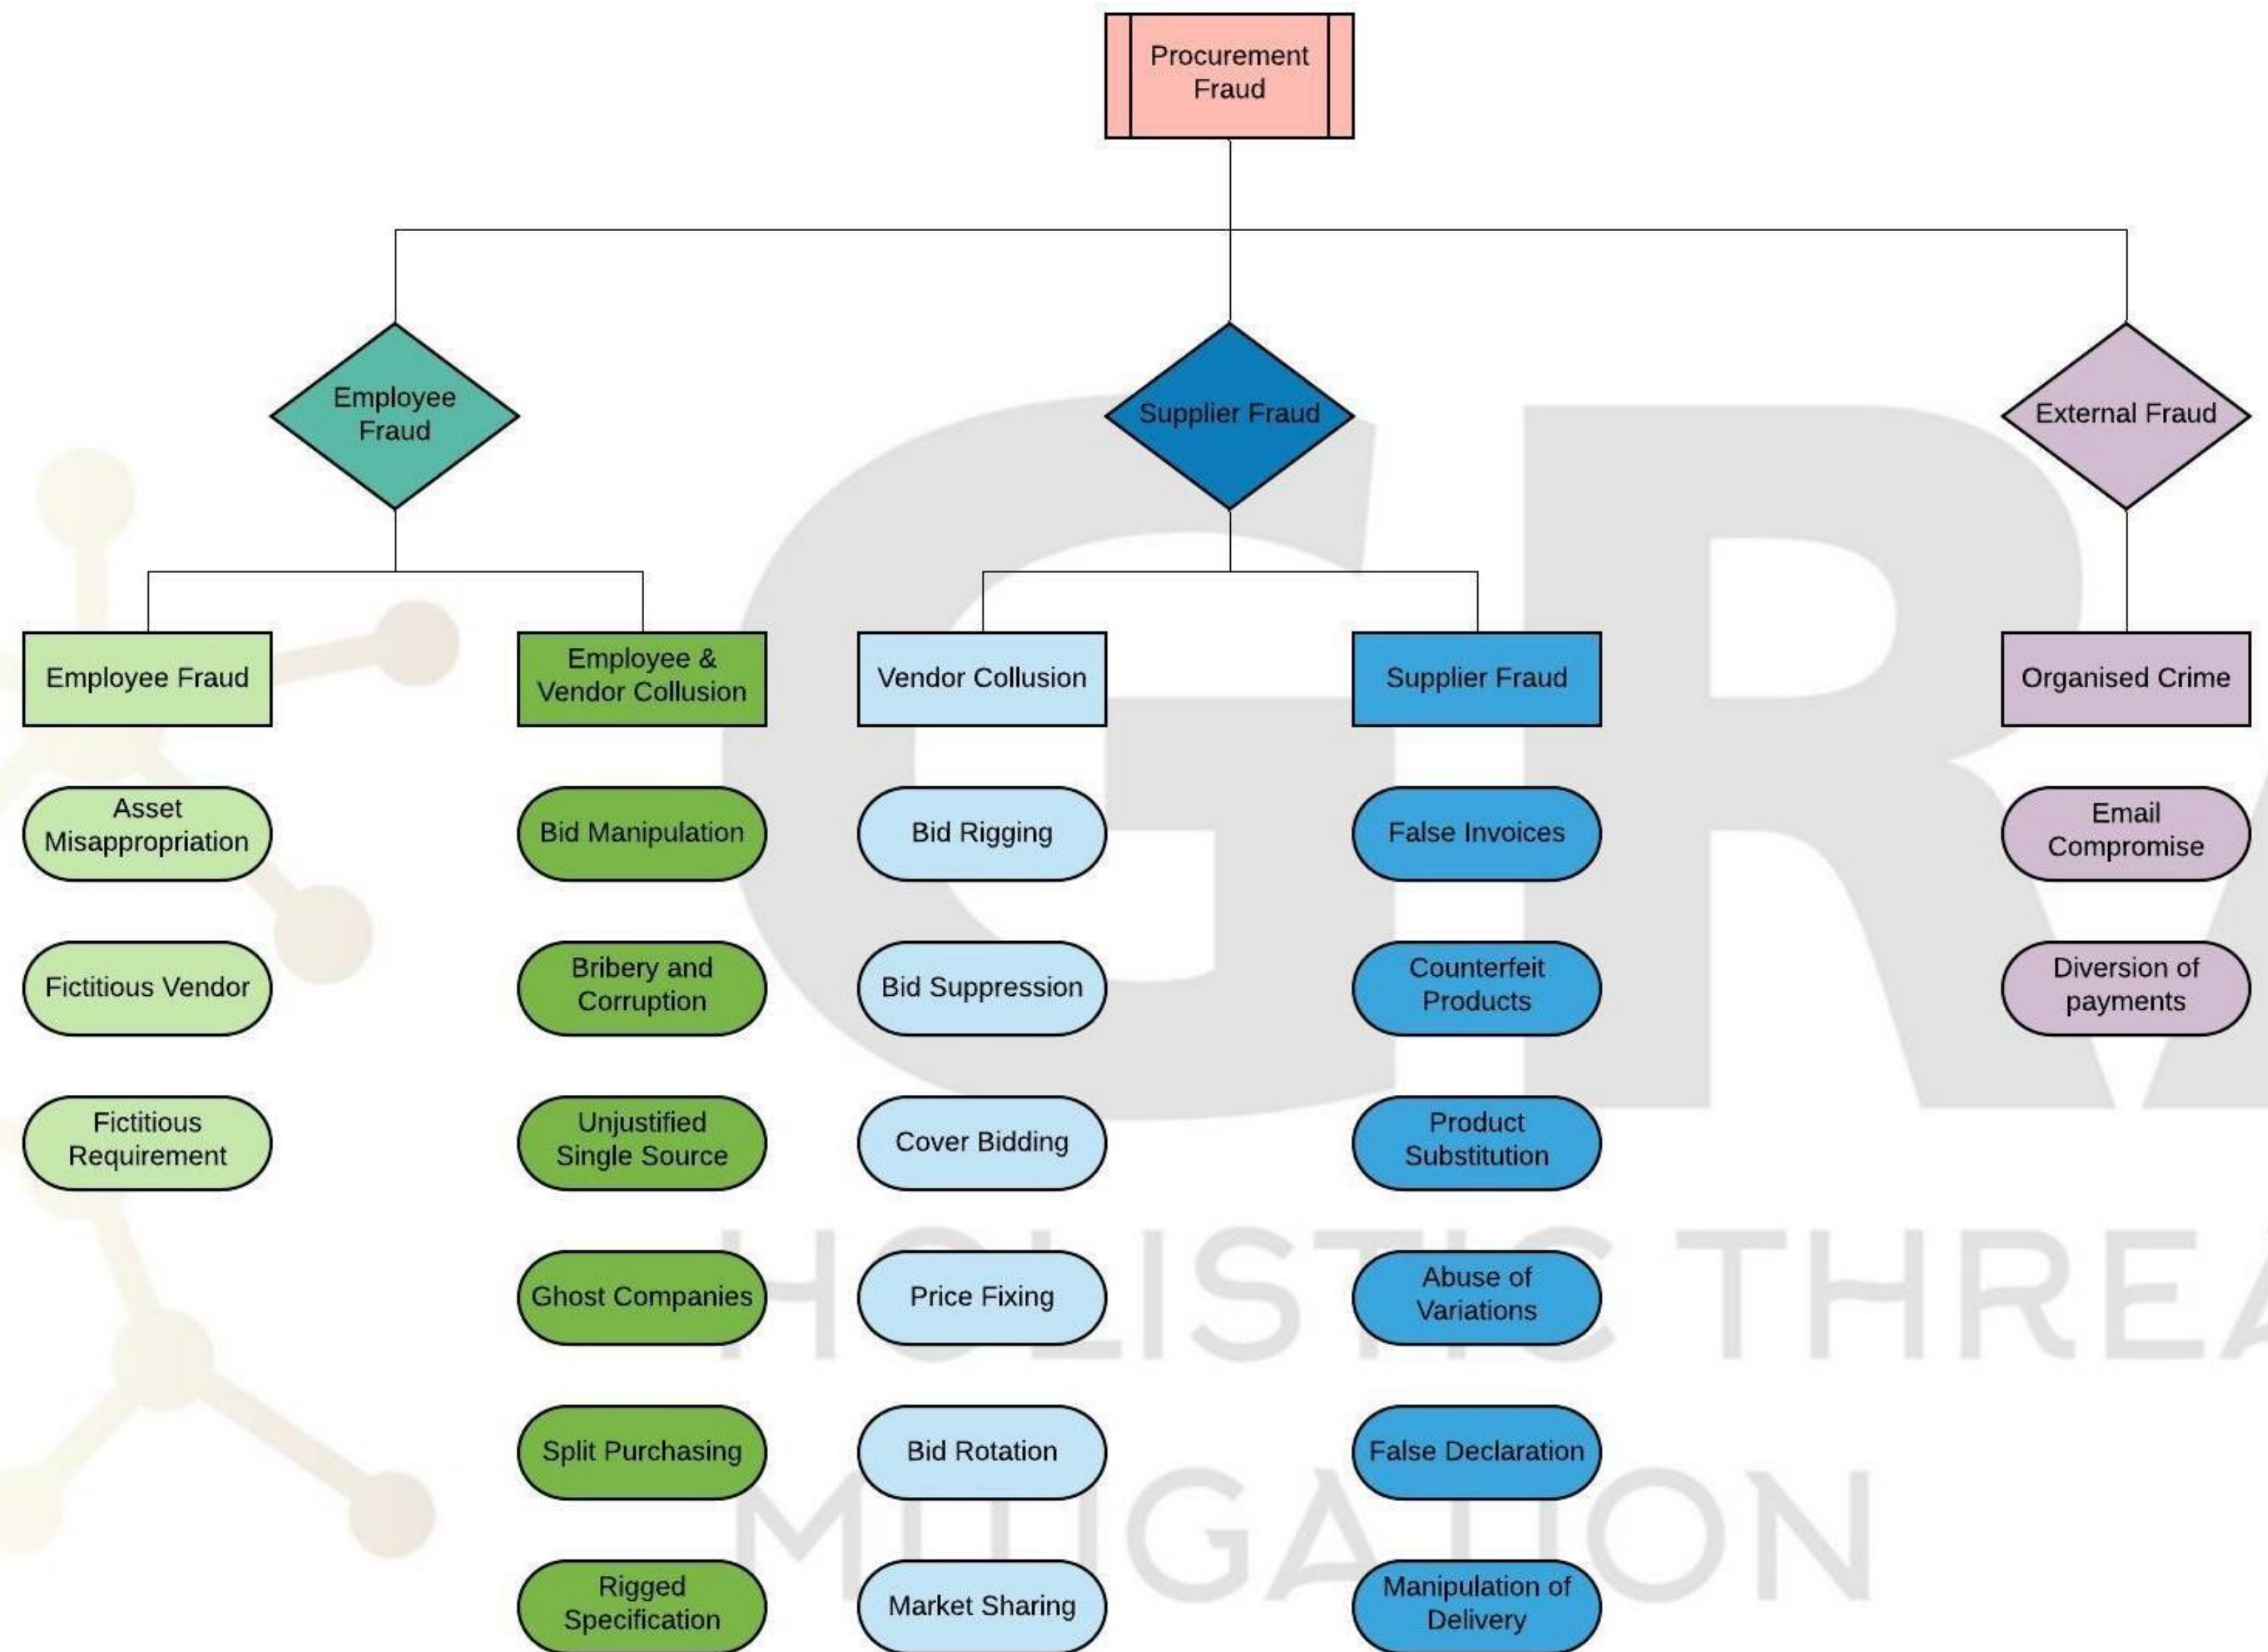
Procurement Fraud

Employee Fraud

Supplier Fraud

External Fraud

Employee Fraud

Employee & Vendor Collusion

Vendor Collusion

Supplier Fraud

Organised Crime

Asset Misappropriation

Fictitious Vendor

Fictitious Requirement

Bid Manipulation

Bribery and Corruption

Unjustified Single Source

Ghost Companies

Split Purchasing

Rigged Specification

Bid Rigging

Bid Suppression

Cover Bidding

Price Fixing

Bid Rotation

Market Sharing

False Invoices

Counterfeit Products

Product Substitution

Abuse of Variations

False Declaration

Manipulation of Delivery

Email Compromise

Diversion of payments

GR

HOLISTIC THREA

MITIGATION